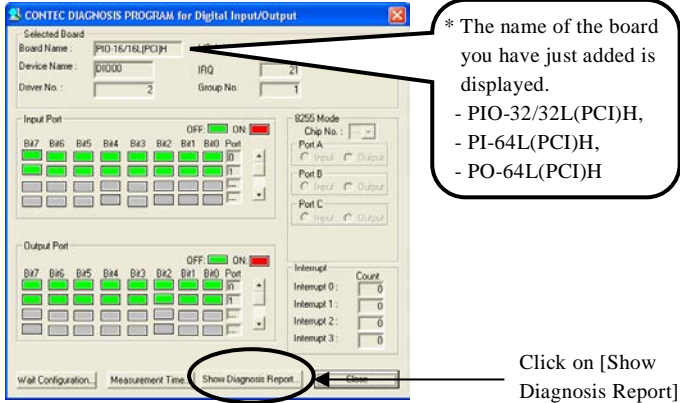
CONTEC DIAGNOSIS PROGRAM for Digital Input/Output

Selected Board
Board Name : PIO-16/16L(PCI)H
Device Name : DIO00
IRQ 21
Driver No. : 2
Group No. 1

Input Port
OFF: ON:
Bit7 Bit6 Bit5 Bit4 Bit3 Bit2 Bit1 Bit0 Port
0
1

8255 Mode
Chip No. :
Port A
Input Output
Port B
Input Output
Port C
Input Output

Output Port
OFF: ON:
Bit7 Bit6 Bit5 Bit4 Bit3 Bit2 Bit1 Bit0 Port
0
1

Interrupt
Count
Interrupt 0 : 0
Interrupt 1 : 0
Interrupt 2 : 0
Interrupt 3 : 0

Wait Configuration... Measurement Time... Show Diagnosis Report... Close

* The name of the board you have just added is displayed.
- PIO-32/32L(PCI)H,
- PI-64L(PCI)H,
- PO-64L(PCI)H

Click on [Show Diagnosis Report]